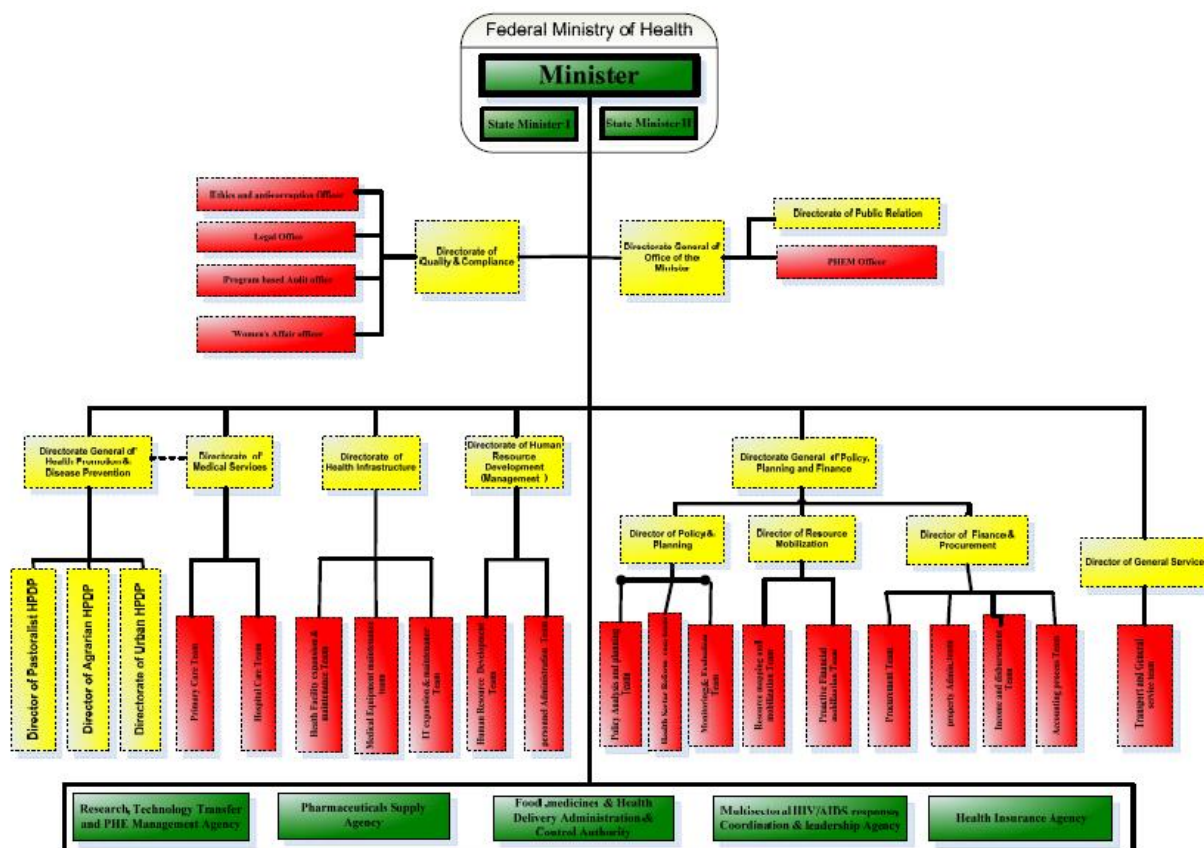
Federal Ministry of Health

Minister

State Minister I

State Minister II

Ethics and anticorruption Officer

Legal Office

Program based Audit office

Women's Affair office

Directorate of Quality & Compliance

Directorate General of Office of the Minister

Directorate of Public Relation

PHEM Officer

Directorate General of Health Promotion & Disease Prevention

Directorate of Medical Services

Directorate of Health Infrastructure

Directorate of Human Resource Development (Management)

Directorate General of Policy, Planning and Finance

Director of Pastoralist HPDP

Director of Agrarian HPDP

Directorate of Urban HPDP

Primary Care Team

Hospital Care Team

Health Facility expansion & maintenance Team

Medical Equipment maintenance team

IT expansion & maintenance Team

Human Resource Development Team

personnel Administration Team

Director of Policy & Planning

Director of Resource Mobilization

Director of Finance & Procurement

Director of General Service

Policy Analysis and planning Team

Health Sector Reform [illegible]

Monitoring & Evaluation Team

Resource mapping and mobilization Team

Proactive Financial mobilization Team

Procurement Team

property Admin. team

Income and disbursement Team

Accounting process Team

Transport and General service team

Research, Technology Transfer and PHE Management Agency

Pharmaceuticals Supply Agency

Food, medicines & Health Delivery Administration & Control Authority

Multisectoral HIV/AIDS response, Coordination & leadership Agency

Health Insurance Agency